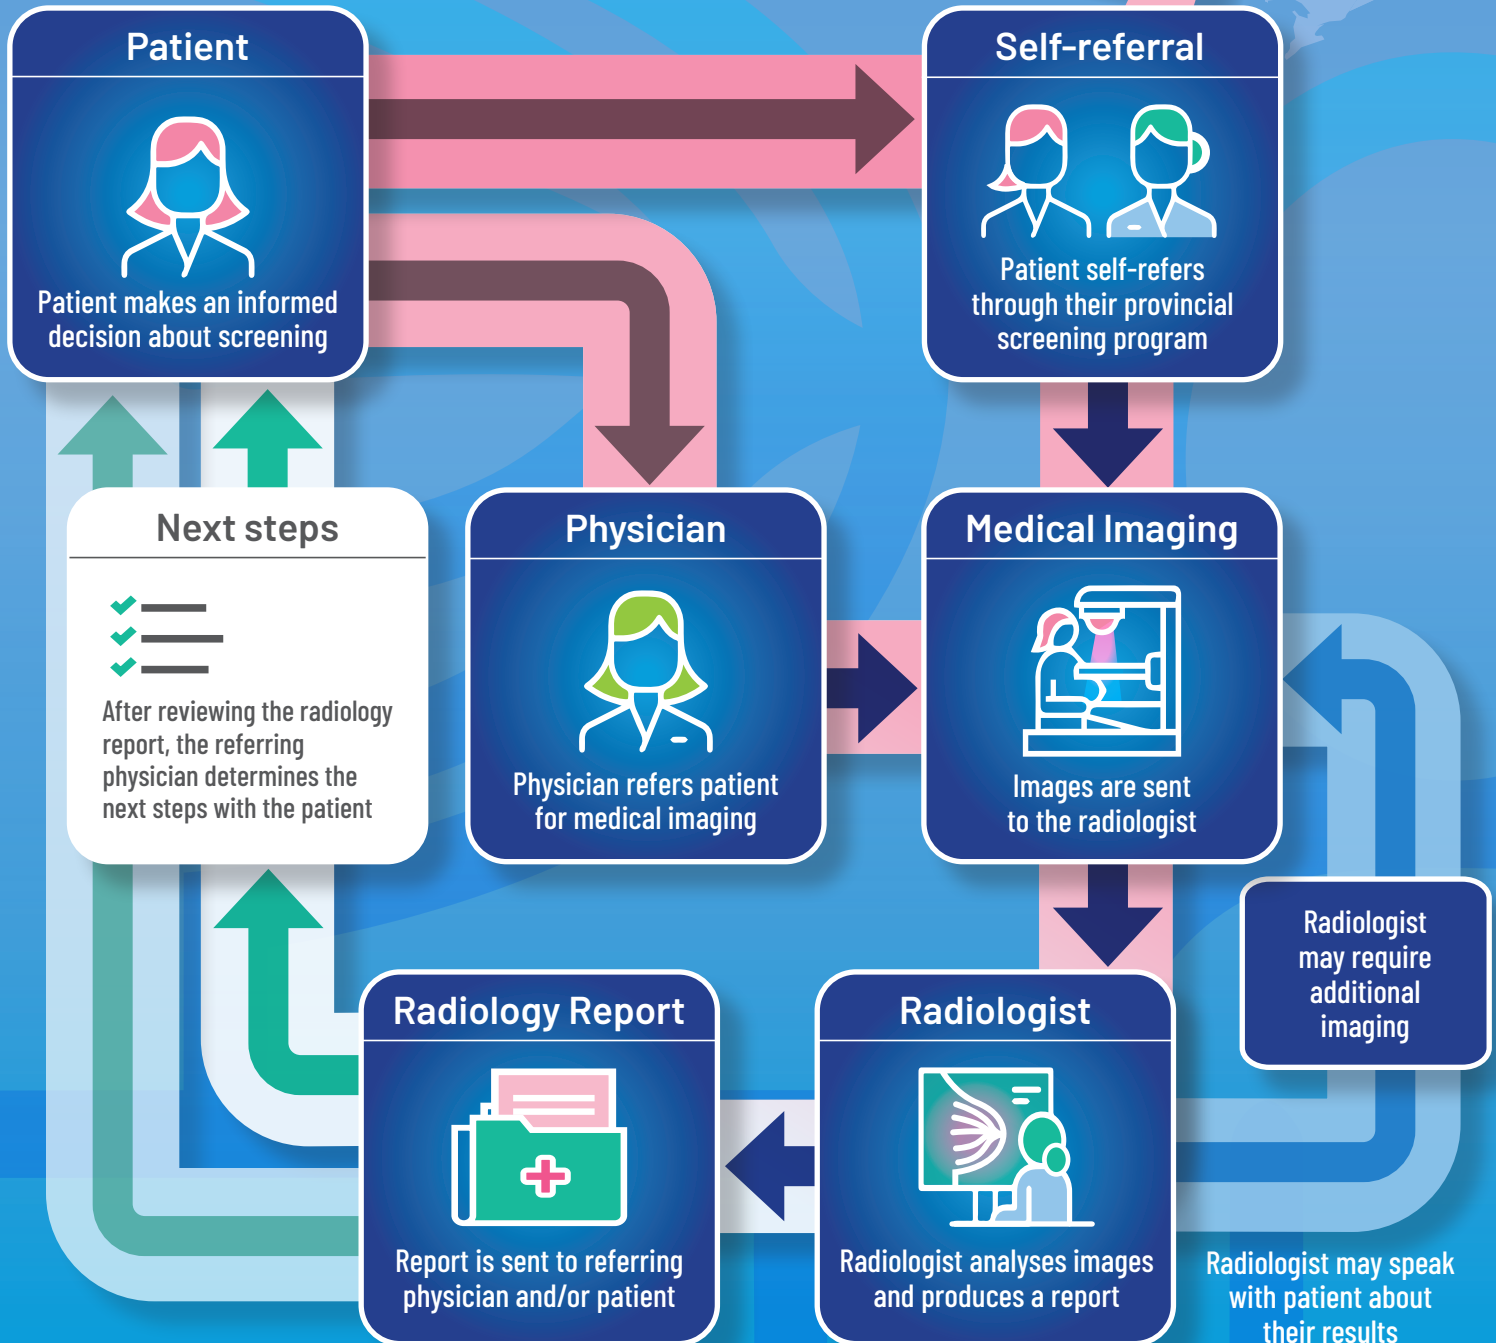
Patient

Patient makes an informed decision about screening

Self-referral

Patient self-refers through their provincial screening program

Next steps

After reviewing the radiology report, the referring physician determines the next steps with the patient

Physician

Physician refers patient for medical imaging

Medical Imaging

Images are sent to the radiologist

Radiologist may require additional imaging

Radiology Report

Report is sent to referring physician and/or patient

Radiologist

Radiologist analyses images and produces a report

Radiologist may speak with patient about their results